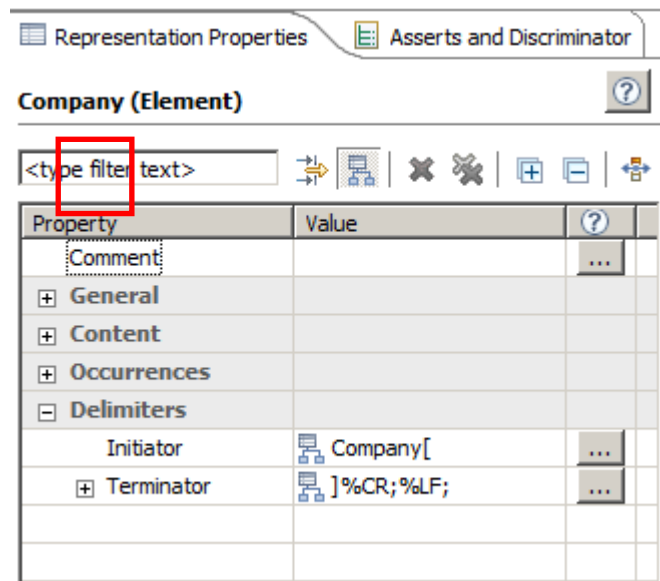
Representation Properties | Asserts and Discriminator

Company (Element)

<type filter text>

| Property | Value | ? |
|---|---|---|
| Comment | | ... |
| General | | |
| Content | | |
| Occurrences | | |
| Delimiters | | |
| Initiator | Company[ | ... |
| Terminator | ]%CR;%LF; | ... |